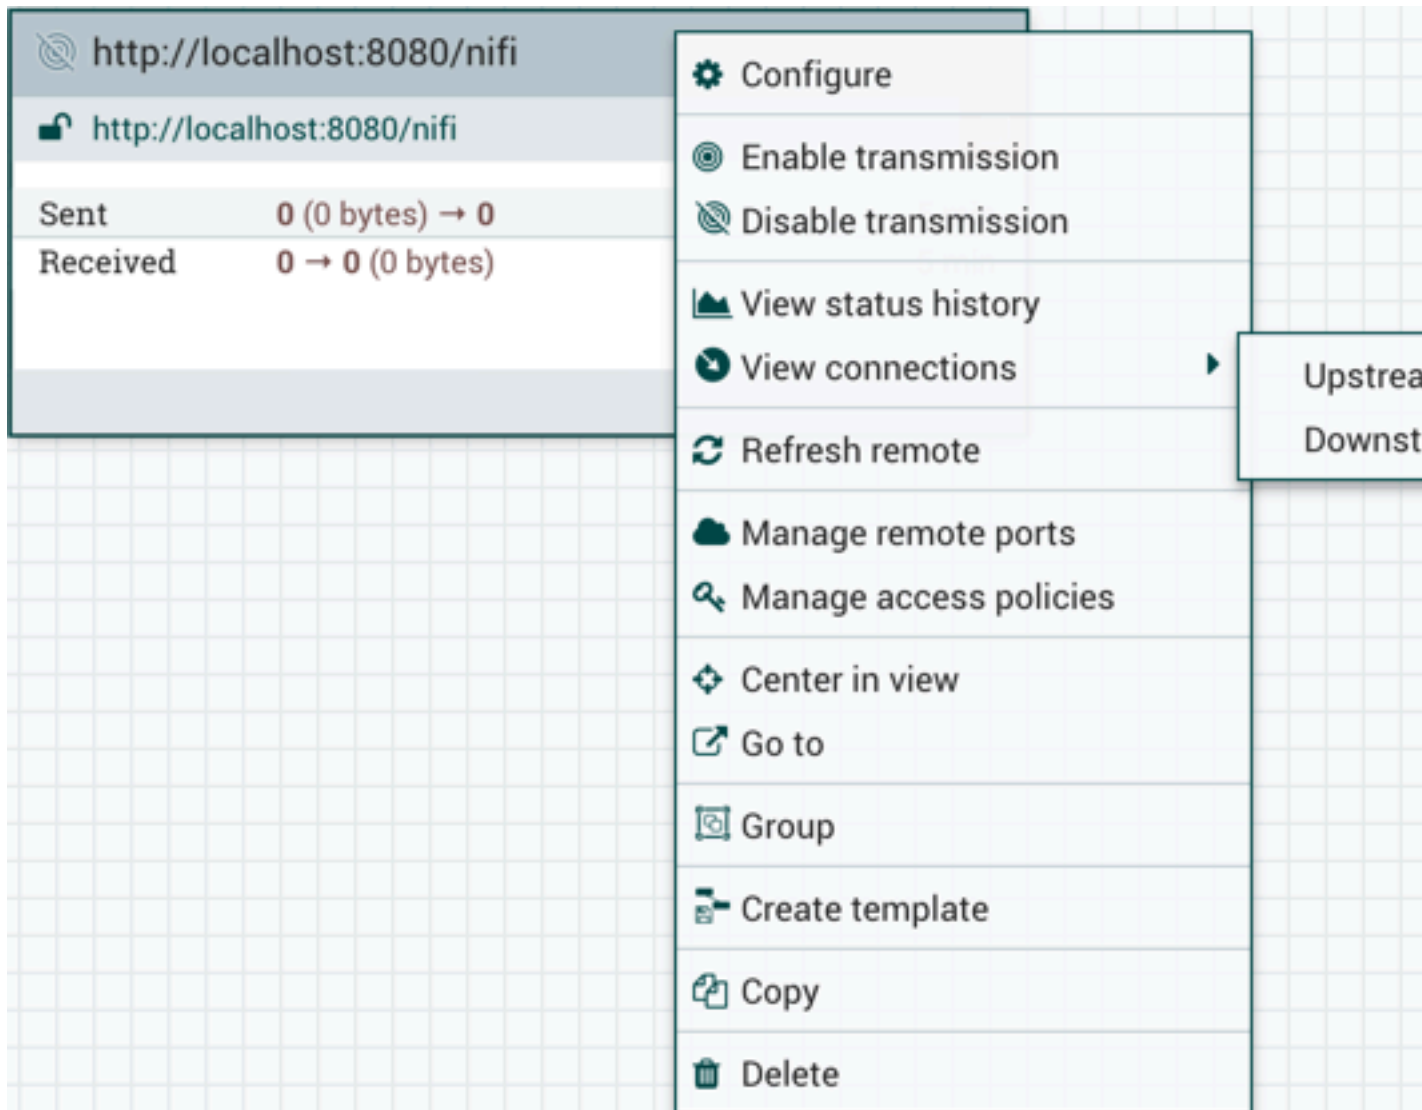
http://localhost:8080/nifi

http://localhost:8080/nifi

Sent 0 (0 bytes) → 0
Received 0 → 0 (0 bytes)

Configure

Enable transmission
Disable transmission

View status history
View connections

Upstrea
Downst

Refresh remote

Manage remote ports
Manage access policies

Center in view
Go to

Group

Create template

Copy

Delete